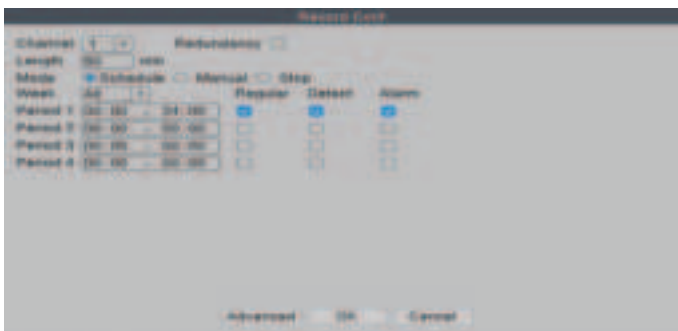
Record Conf.

Channel 1 Redundancy
Length 60 min.
Mode Schedule Manual Stop
Week All

| | | Regular | Detect | Alarm |
|---|---|---|---|---|
| Period 1 | 00:00 - 24:00 | | | |
| Period 2 | 00:00 - 00:00 | | | |
| Period 3 | 00:00 - 00:00 | | | |
| Period 4 | 00:00 - 00:00 | | | |

Advanced OK Cancel